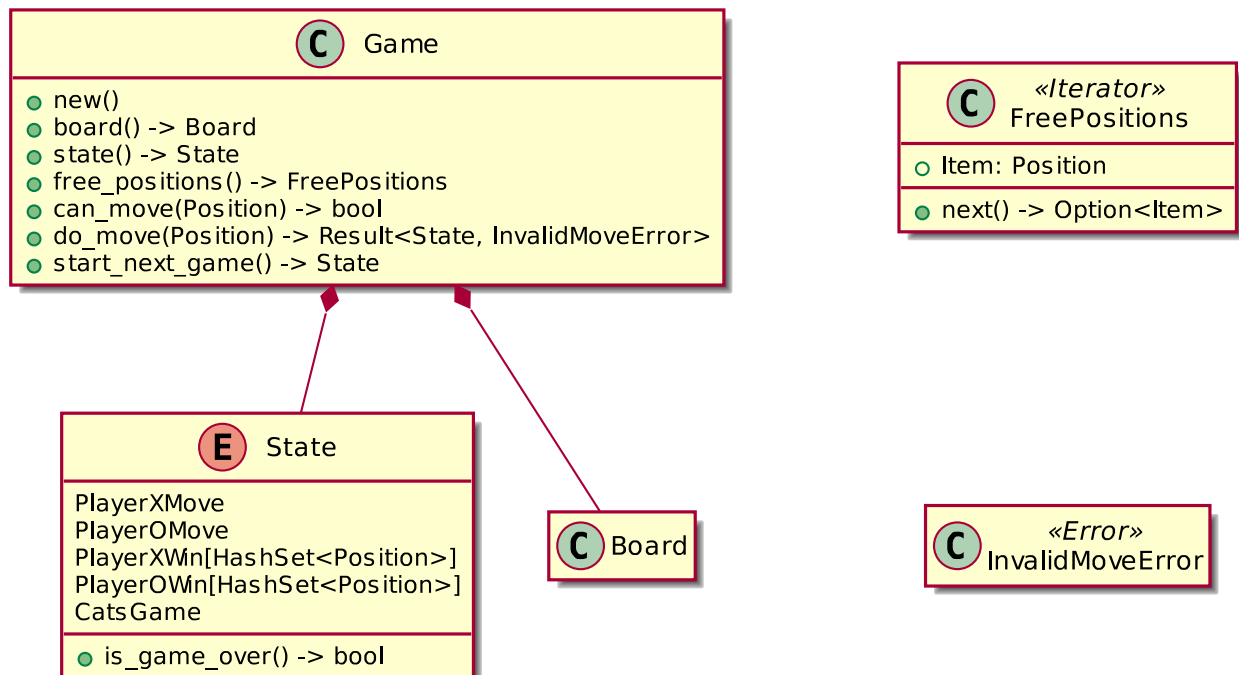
C Game

new()
board() -> Board
state() -> State
free_positions() -> FreePositions
can_move(Position) -> bool
do_move(Position) -> Result<State, InvalidMoveError>
start_next_game() -> State

C «Iterator» FreePositions

Item: Position

next() -> Option<Item>

E State

PlayerXMove
PlayerOMove
PlayerXWin[HashSet<Position>]
PlayerOWin[HashSet<Position>]
CatsGame

is_game_over() -> bool

C Board

C «Error» InvalidMoveError